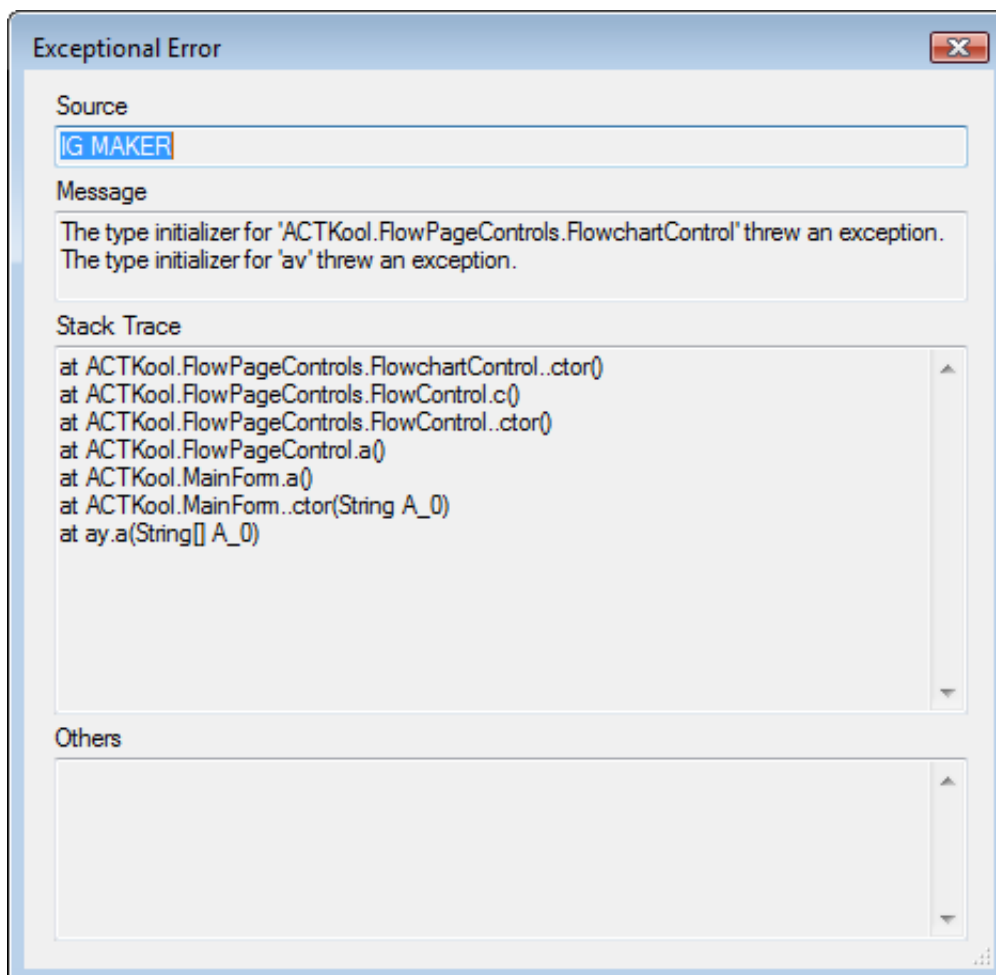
Exceptional Error

Source

IG MAKER

Message

The type initializer for 'ACTKool.FlowPageControls.FlowchartControl' threw an exception.
The type initializer for 'av' threw an exception.

Stack Trace

at ACTKool.FlowPageControls.FlowchartControl..ctor()
at ACTKool.FlowPageControls.FlowControl.c()
at ACTKool.FlowPageControls.FlowControl..ctor()
at ACTKool.FlowPageControl.a()
at ACTKool.MainForm.a()
at ACTKool.MainForm..ctor(String A_0)
at ay.a(String[] A_0)

Others